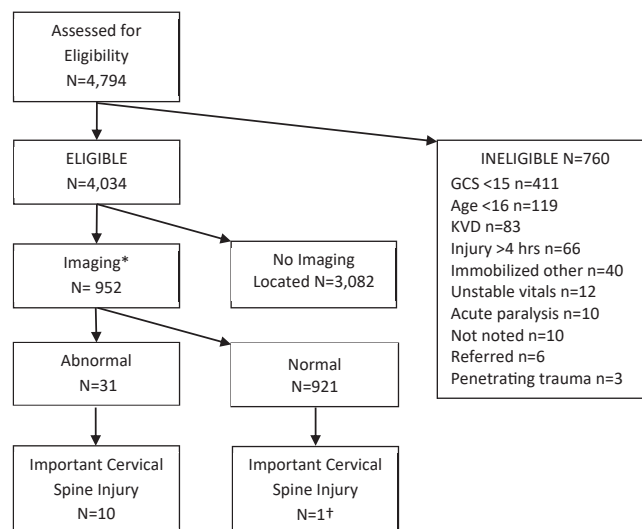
Assessed for Eligibility
N=4,794

ELIGIBLE
N=4,034

INELIGIBLE N=760
GCS <15 n=411
Age <16 n=119
KVD n=83
Injury >4 hrs n=66
Immobilized other n=40
Unstable vitals n=12
Acute paralysis n=10
Not noted n=10
Referred n=6
Penetrating trauma n=3

Imaging*
N= 952

No Imaging
Located N=3,082

Abnormal
N=31

Normal
N=921

Important Cervical Spine Injury
N=10

Important Cervical Spine Injury
N=1†